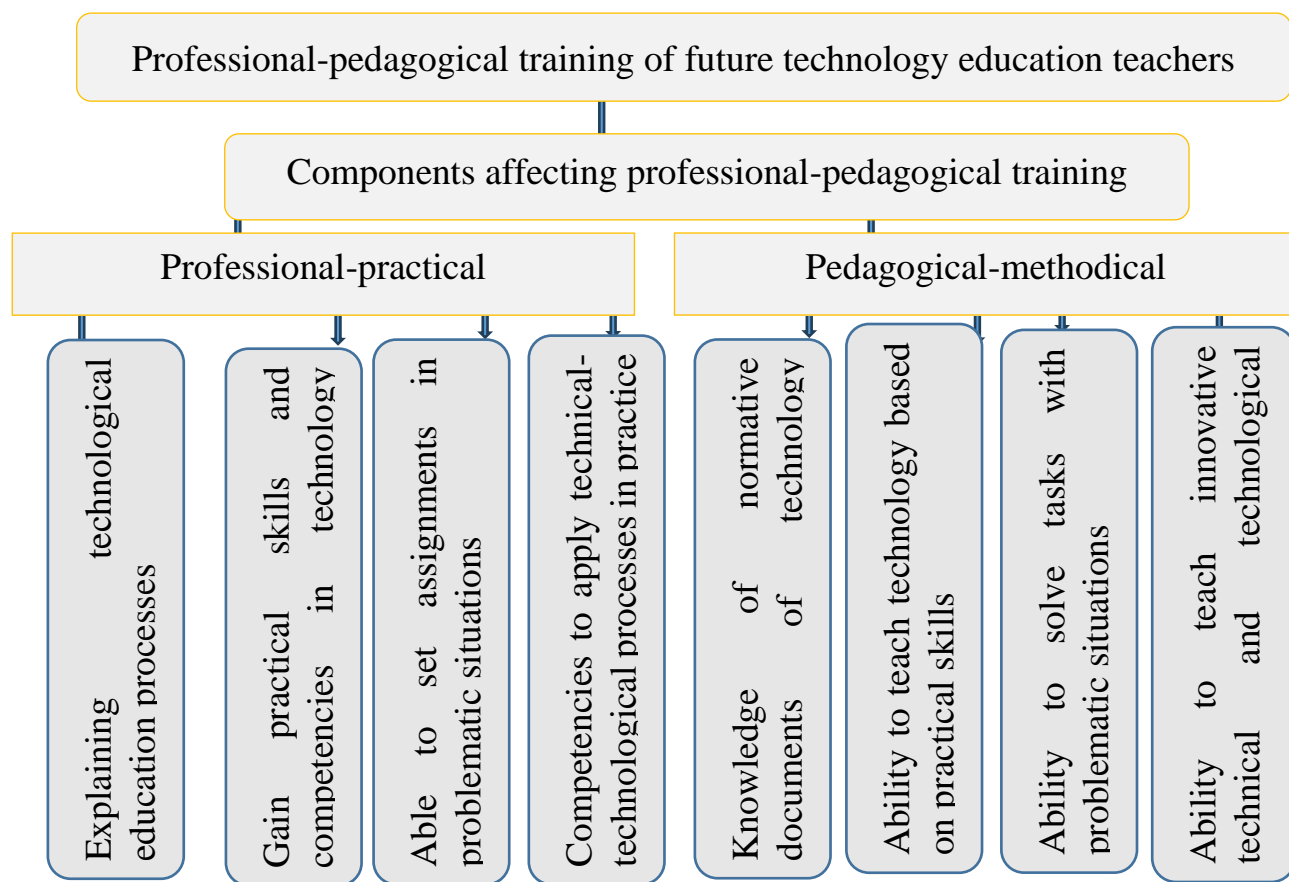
Professional-pedagogical training of future technology education teachers

Components affecting professional-pedagogical training

Professional-practical

Pedagogical-methodical

Explaining technological education processes

Gain practical skills and competencies in technology

Able to set assignments in problematic situations

Competencies to apply technical-technological processes in practice

Knowledge of normative documents of technology

Ability to teach technology based on practical skills

Ability to solve tasks with problematic situations

Ability to teach innovative technical and technological